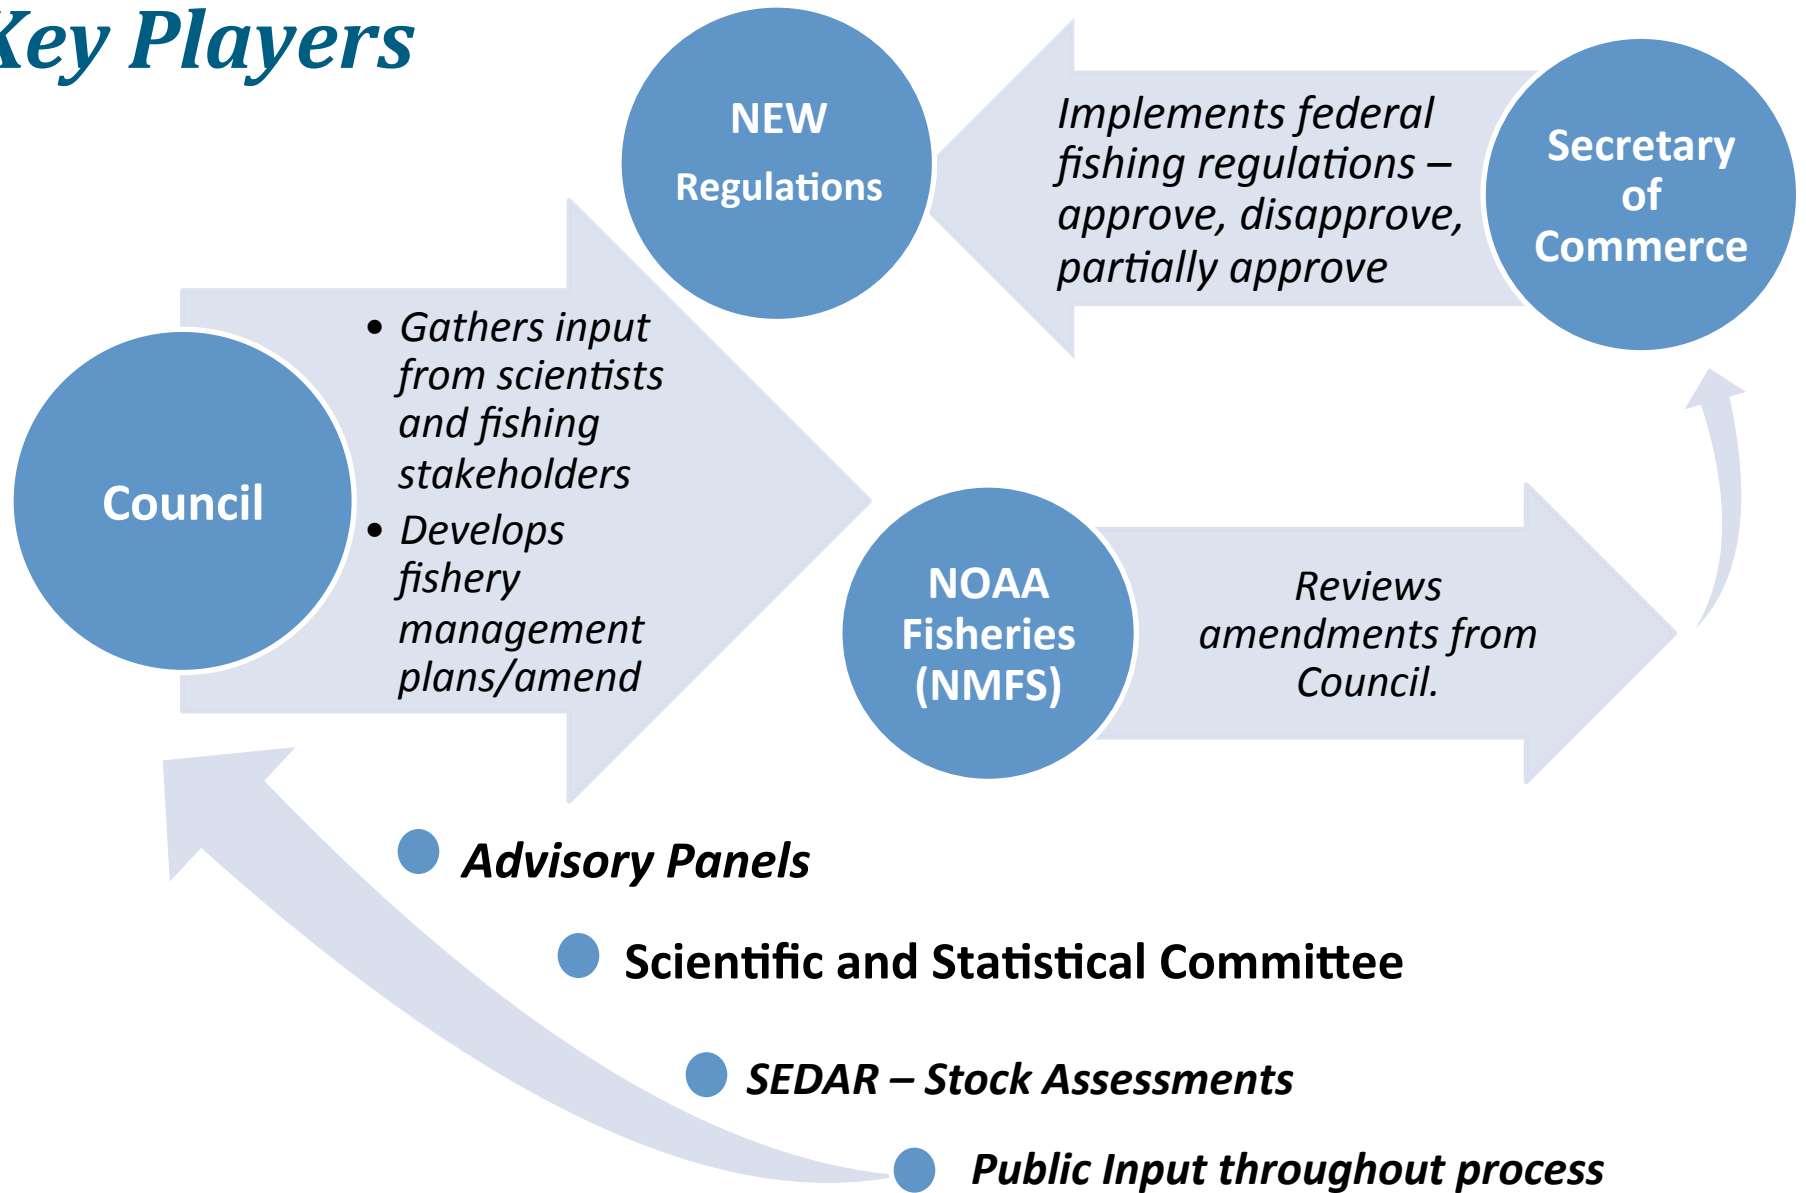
Key Players

NEW
Regulations

Implements federal fishing regulations – approve, disapprove, partially approve

Secretary of Commerce

Council

• Gathers input from scientists and fishing stakeholders
• Develops fishery management plans/amend

NOAA Fisheries (NMFS)

Reviews amendments from Council.

Advisory Panels

Scientific and Statistical Committee

SEDAR – Stock Assessments

Public Input throughout process